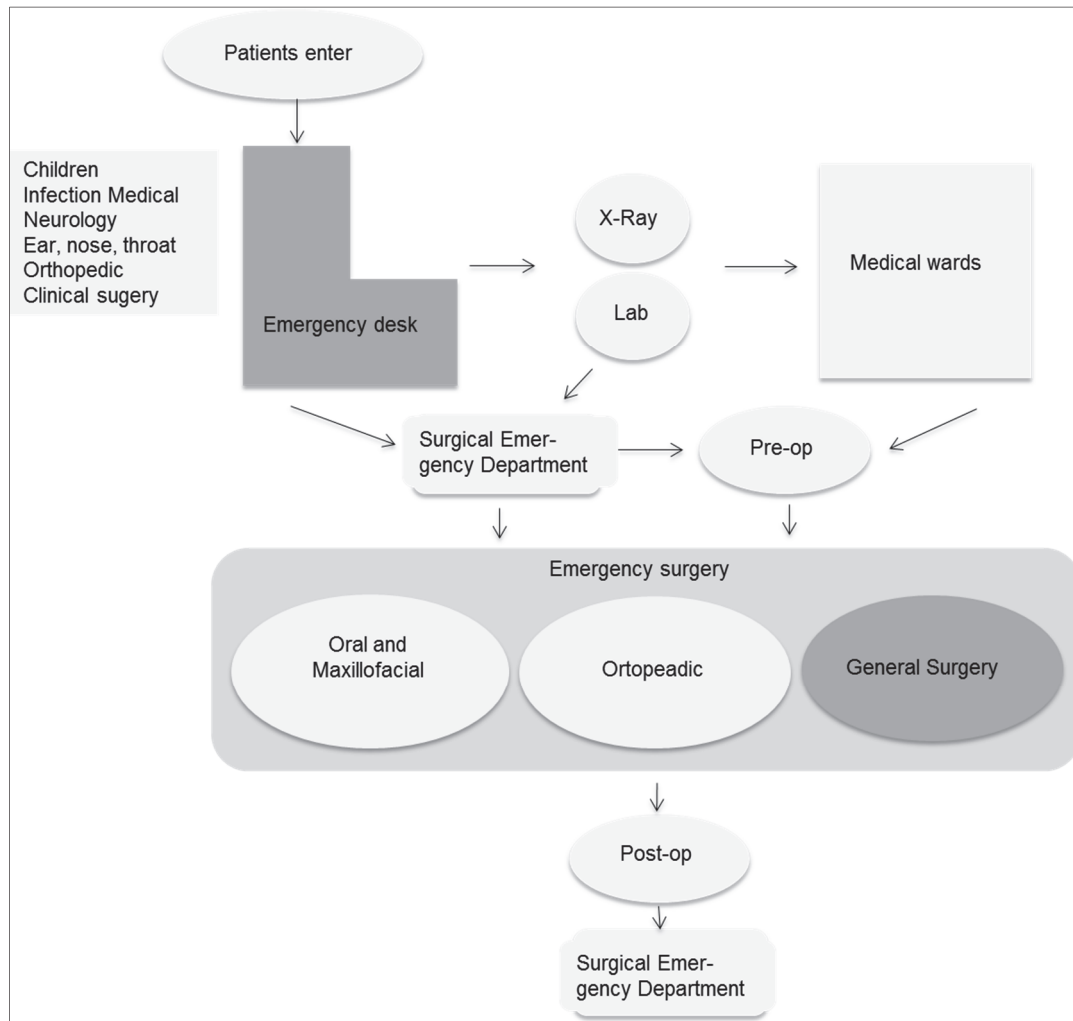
Patients enter

Children
Infection Medical
Neurology
Ear, nose, throat
Orthopedic
Clinical sugery

Emergency desk

X-Ray

Lab

Medical wards

Surgical Emergency Department

Pre-op

Emergency surgery

Oral and Maxillofacial

Ortopeadic

General Surgery

Post-op

Surgical Emergency Department